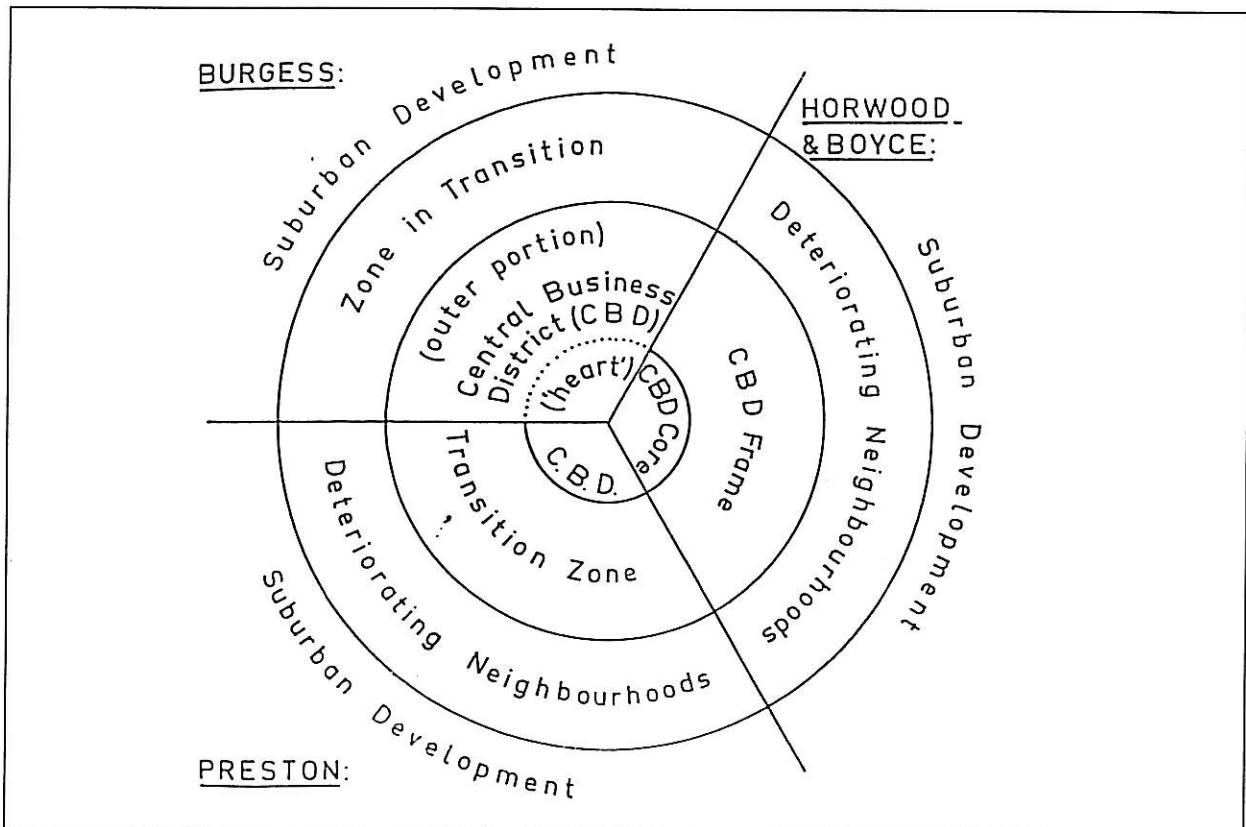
BURGESS:

Suburban Development

Zone in Transition

(outer portion)

Central Business District (CBD)

('heart')

HORWOOD & BOYCE:

Deteriorating Neighbourhoods

Suburban Development

CBD Core

CBD Frame

C.B.D.

Transition Zone

Deteriorating Neighbourhoods

Suburban Development

PRESTON: